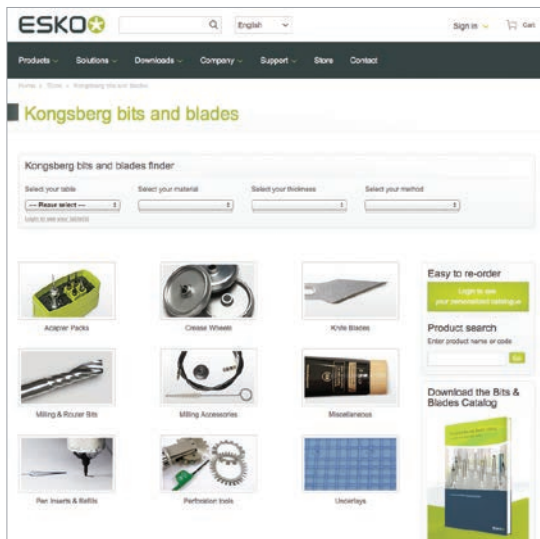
ESKO

English

Sign in Cart

Products Solutions Downloads Company Support Store Contact

Home > Store > Kongsberg bits and blades

Kongsberg bits and blades

Kongsberg bits and blades finder

Select your table | Select your material | Select your thickness | Select your method

--- Please select ---

Login to see your tablesets

Adapter Packs

Crease Wheels

Knife Blades

Milling & Router Bits

Milling Accessories

Miscellaneous

Pen Inserts & Refills

Perforation tools

Underlays

Easy to re-order

Login to see your personalized catalogue

Product search

Enter product name or code

Go

Download the Bits & Blades Catalog